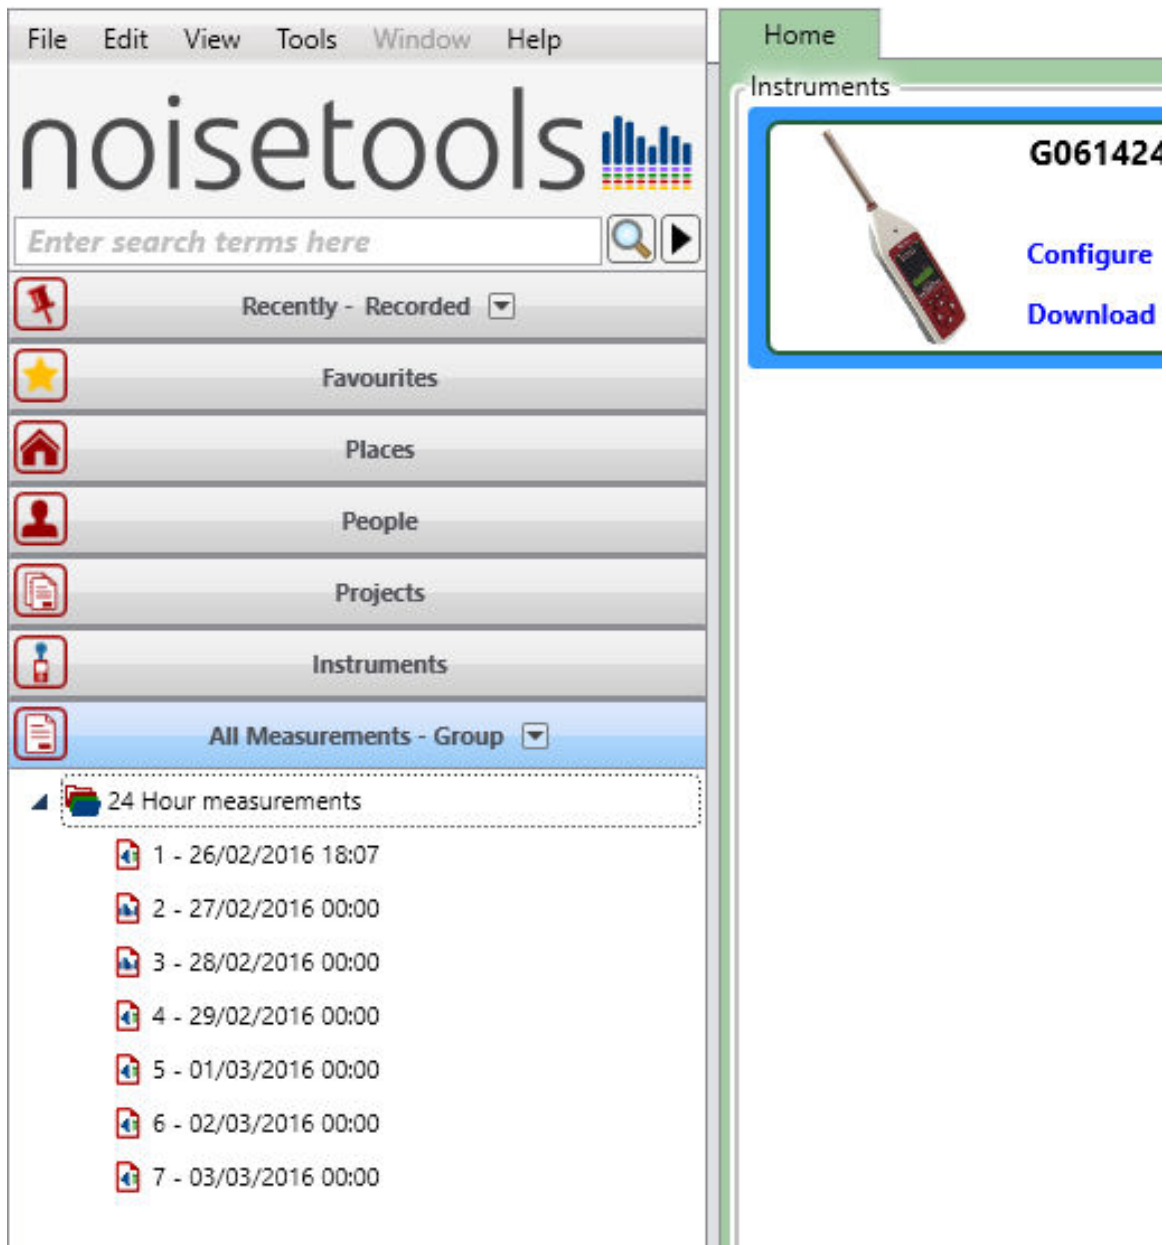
File Edit View Tools Window Help

noisetools

Enter search terms here

Recently - Recorded

Favourites

Places

People

Projects

Instruments

All Measurements - Group

24 Hour measurements

1 - 26/02/2016 18:07

2 - 27/02/2016 00:00

3 - 28/02/2016 00:00

4 - 29/02/2016 00:00

5 - 01/03/2016 00:00

6 - 02/03/2016 00:00

7 - 03/03/2016 00:00

Home

Instruments

G061424

Configure

Download